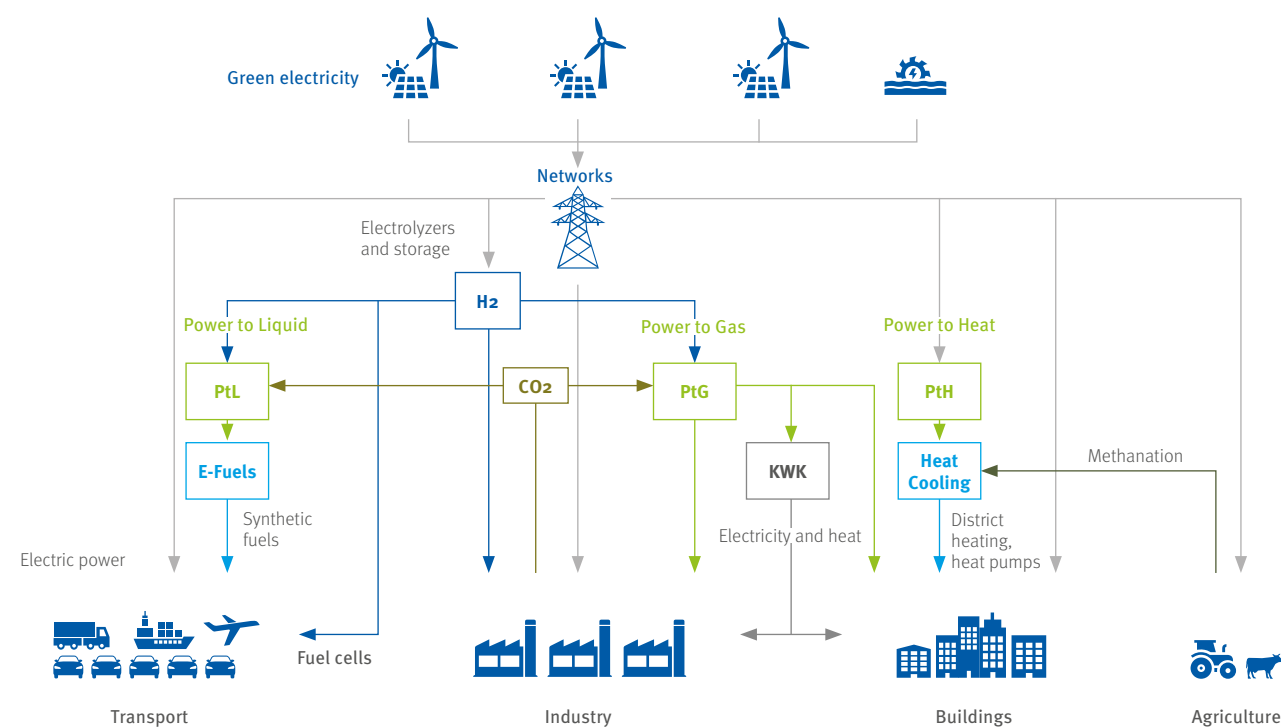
Green electricity

Networks

Electrolyzers and storage

$H_2$

Power to Liquid

Power to Gas

Power to Heat

PtL

$CO_2$

PtG

PtH

E-Fuels

KWK

Heat Cooling

Methanation

Synthetic fuels

Electricity and heat

District heating, heat pumps

Electric power

Fuel cells

Transport

Industry

Buildings

Agriculture